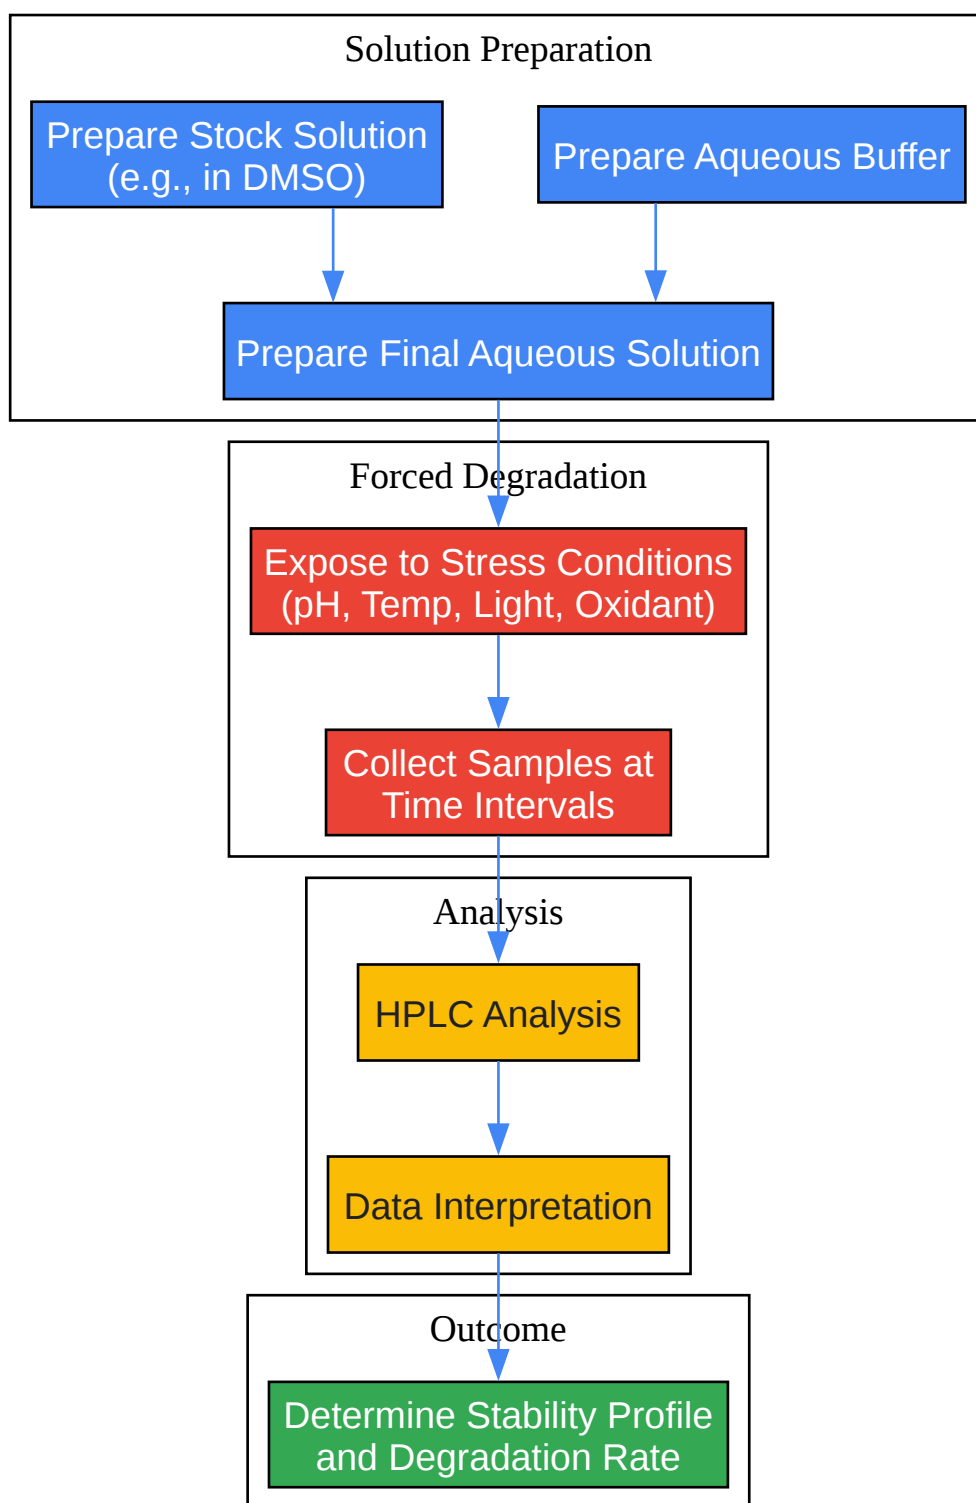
Solution Preparation

Prepare Stock Solution (e.g., in DMSO)

Prepare Aqueous Buffer

Prepare Final Aqueous Solution

Forced Degradation

Expose to Stress Conditions (pH, Temp, Light, Oxidant)

Collect Samples at Time Intervals

Analysis

HPLC Analysis

Data Interpretation

Outcome

Determine Stability Profile and Degradation Rate